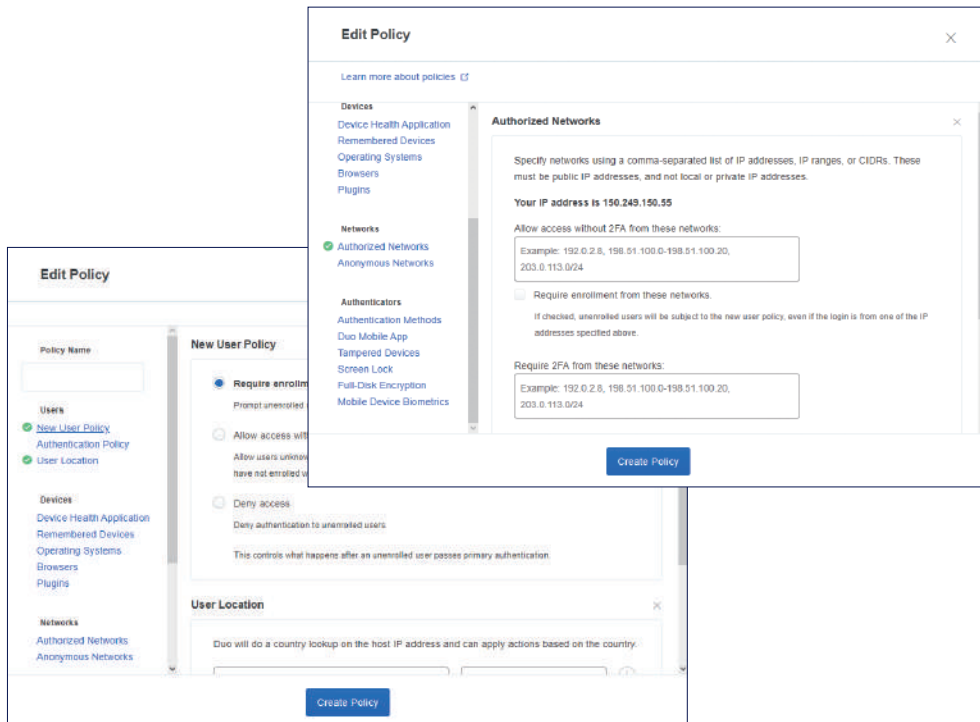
Edit Policy

Learn more about policies

Devices
Device Health Application
Remembered Devices
Operating Systems
Browsers
Plugins

Networks
Authorized Networks
Anonymous Networks

Authenticators
Authentication Methods
Duo Mobile App
Tampered Devices
Screen Lock
Full-Disk Encryption
Mobile Device Biometrics

Authorized Networks

Specify networks using a comma-separated list of IP addresses, IP ranges, or CIDRs. These must be public IP addresses, and not local or private IP addresses.

Your IP address is 150.249.150.55

Allow access without 2FA from these networks:

Example: 192.0.2.8, 198.51.100.0-198.51.100.20, 203.0.113.0/24

Require enrollment from these networks.

If checked, unenrolled users will be subject to the new user policy, even if the login is from one of the IP addresses specified above.

Require 2FA from these networks:

Example: 192.0.2.8, 198.51.100.0-198.51.100.20, 203.0.113.0/24

Create Policy

Edit Policy

Policy Name

Users
New User Policy
Authentication Policy
User Location

Devices
Device Health Application
Remembered Devices
Operating Systems
Browsers
Plugins

Networks
Authorized Networks
Anonymous Networks

New User Policy

Require enrollm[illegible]
Prompt unenrolled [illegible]

Allow access wit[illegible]
Allow users unknow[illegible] have not enrolled w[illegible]

Deny access
Deny authentication to unenrolled users

This controls what happens after an unenrolled user passes primary authentication.

User Location

Duo will do a country lookup on the host IP address and can apply actions based on the country.

Create Policy